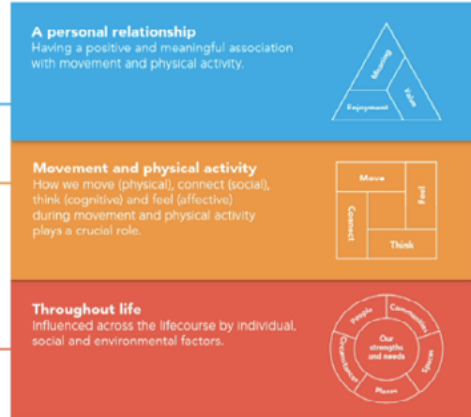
A personal relationship
Having a positive and meaningful association with movement and physical activity.

Meaning
Value
Enjoyment

Movement and physical activity
How we move (physical), connect (social), think (cognitive) and feel (affective) during movement and physical activity plays a crucial role.

Move
Feel
Connect
Think

Throughout life
Influenced across the lifecourse by individual, social and environmental factors.

People
Communities
Spaces
Places
Organisations
Our strengths and needs